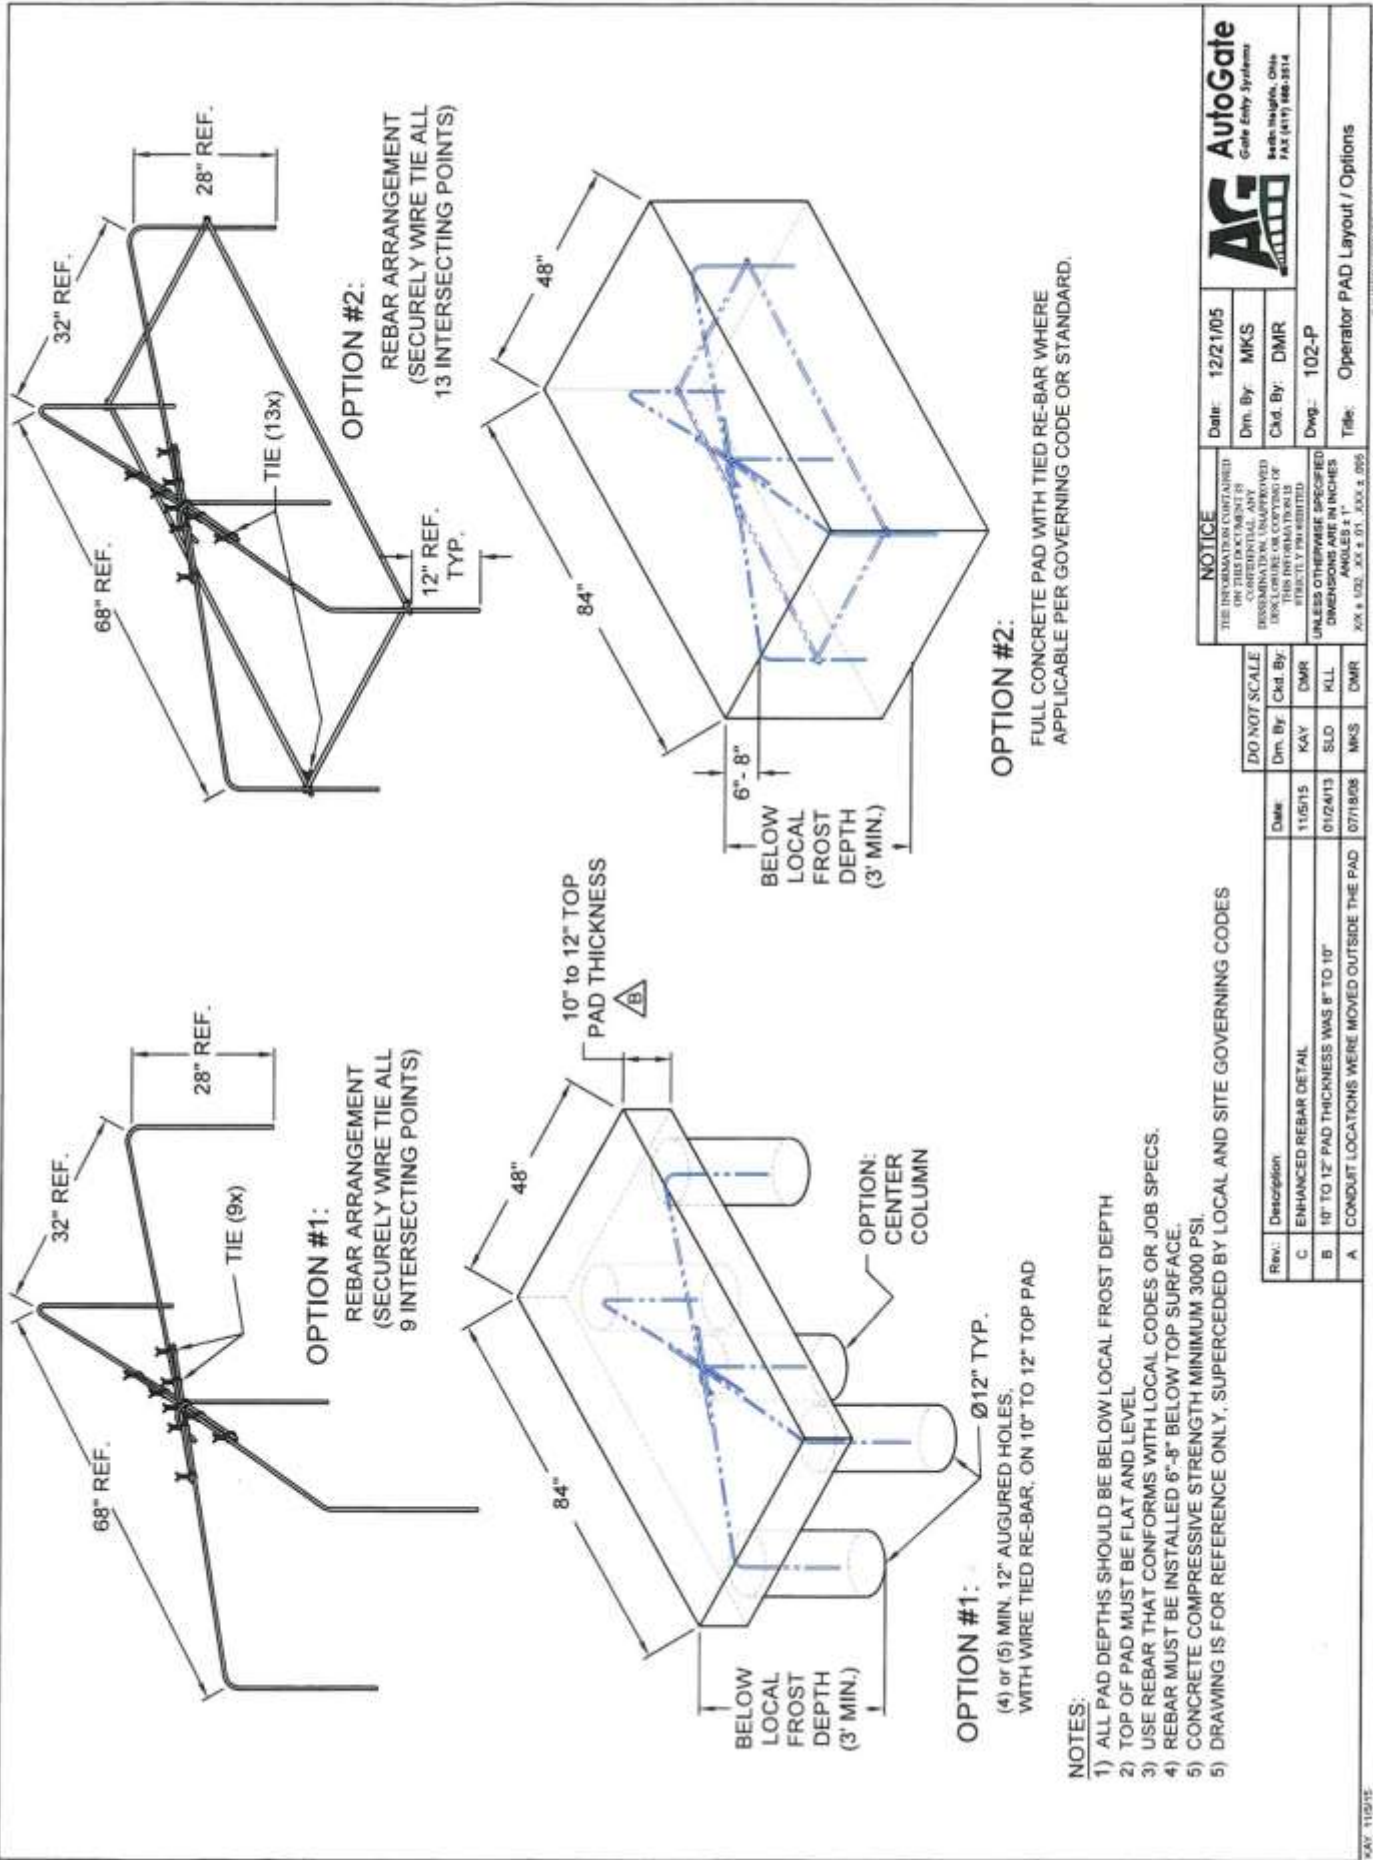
68" REF.

32" REF.

28" REF.

TIE (9x)

OPTION #1:
REBAR ARRANGEMENT
(SECURELY WIRE TIE ALL
9 INTERSECTING POINTS)

68" REF.

32" REF.

28" REF.

TIE (13x)

12" REF.
TYP.

OPTION #2:
REBAR ARRANGEMENT
(SECURELY WIRE TIE ALL
13 INTERSECTING POINTS)

84"

48"

10" to 12" TOP
PAD THICKNESS
B

OPTION:
CENTER
COLUMN

Ø12" TYP.

BELOW
LOCAL
FROST
DEPTH
(3' MIN.)

OPTION #1:
(4) or (5) MIN. 12" AUGURED HOLES,
WITH WIRE TIED RE-BAR, ON 10" TO 12" TOP PAD

84"

48"

6"- 8"

BELOW
LOCAL
FROST
DEPTH
(3' MIN.)

OPTION #2:
FULL CONCRETE PAD WITH TIED RE-BAR WHERE
APPLICABLE PER GOVERNING CODE OR STANDARD.

NOTES:
1) ALL PAD DEPTHS SHOULD BE BELOW LOCAL FROST DEPTH
2) TOP OF PAD MUST BE FLAT AND LEVEL
3) USE REBAR THAT CONFORMS WITH LOCAL CODES OR JOB SPECS.
4) REBAR MUST BE INSTALLED 6"-8" BELOW TOP SURFACE.
5) CONCRETE COMPRESSIVE STRENGTH MINIMUM 3000 PSI.
5) DRAWING IS FOR REFERENCE ONLY, SUPERCEDED BY LOCAL AND SITE GOVERNING CODES

DO NOT SCALE

| Rev.: | Description: | Date: | Drn. By: | Ckd. By: |
|---|---|---|---|---|
| C | ENHANCED REBAR DETAIL | 11/5/15 | KAY | DMR |
| B | 10" TO 12" PAD THICKNESS WAS 8" TO 10" | 01/24/13 | SLD | KLL |
| A | CONDUIT LOCATIONS WERE MOVED OUTSIDE THE PAD | 07/18/08 | MKS | DMR |

NOTICE
THE INFORMATION CONTAINED ON THIS DOCUMENT IS CONFIDENTIAL. ANY DISSEMINATION, UNAPPROVED DISCLOSURE, OR COPYING OF THIS INFORMATION IS STRICTLY PROHIBITED
UNLESS OTHERWISE SPECIFIED DIMENSIONS ARE IN INCHES
ANGLES ± 1°
XX ± 1/32 , XX ± .01 , .XXX ± .005

Date: 12/21/05
Drn. By: MKS
Ckd. By: DMR
Dwg.: 102-P
Title: Operator PAD Layout / Options

AutoGate
Gate Entry Systems
Sedin Heights, Ohio
FAX (419) 666-3514

KAY 11/5/15